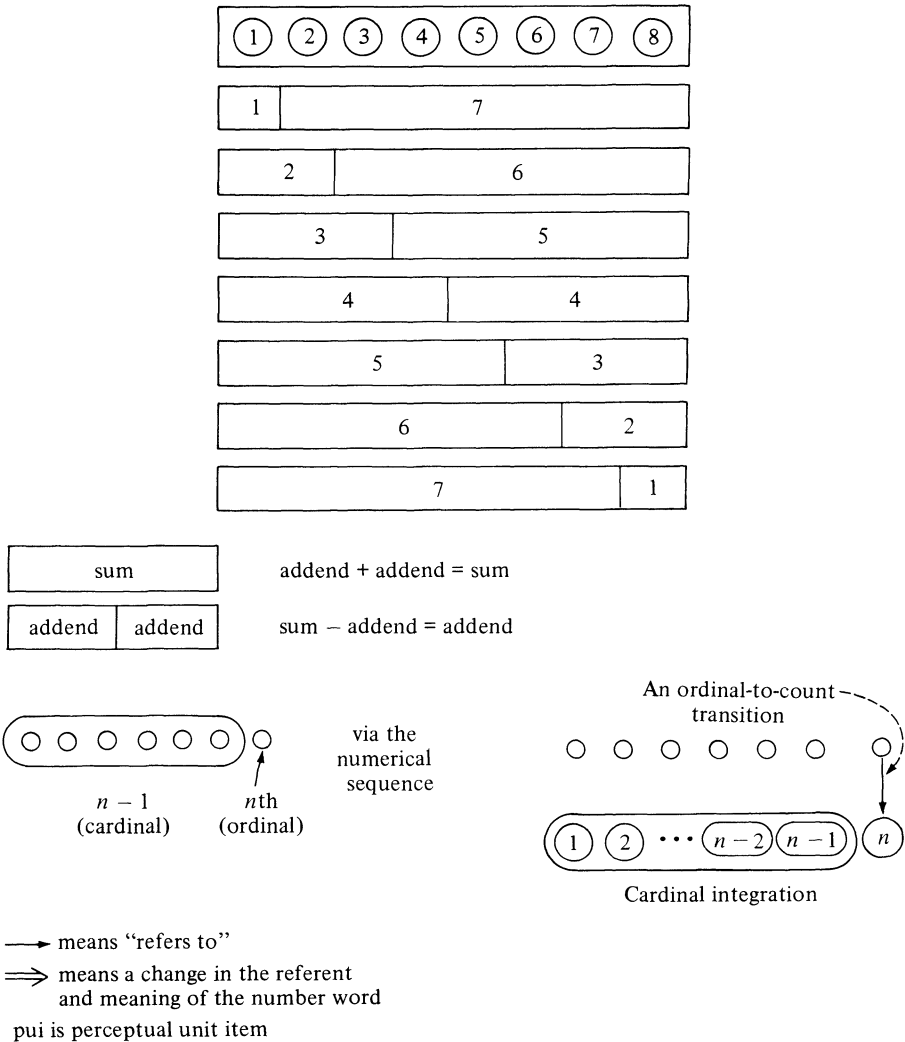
1 2 3 4 5 6 7 8

| 1 | 7 |
|---|---|
| 2 | 6 |
| 3 | 5 |
| 4 | 4 |
| 5 | 3 |
| 6 | 2 |
| 7 | 1 |

sum

addend addend

addend + addend = sum

sum − addend = addend

$n - 1$ (cardinal)

$n$th (ordinal)

via the numerical sequence

An ordinal-to-count transition

1 2 ··· $n-2$ $n-1$ $n$

Cardinal integration

→ means "refers to"

⇒ means a change in the referent and meaning of the number word

pui is perceptual unit item